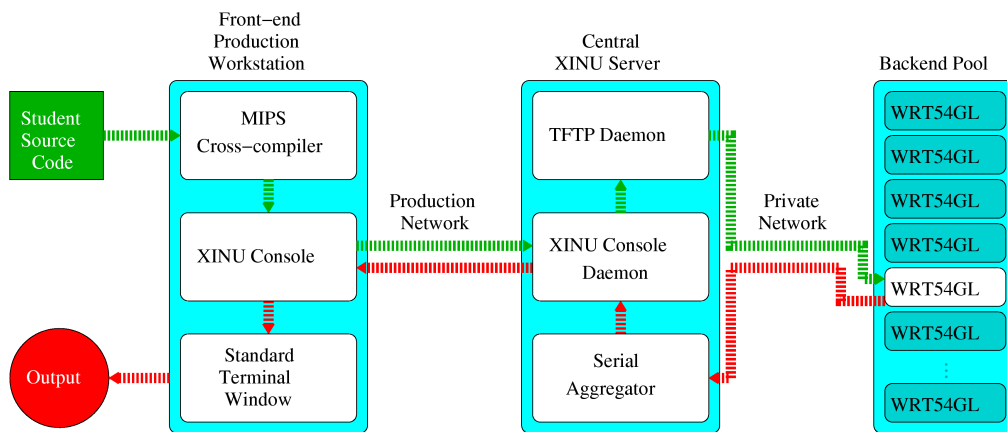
Front−end Production Workstation

Central XINU Server

Backend Pool

Student Source Code

MIPS Cross−compiler

XINU Console

Standard Terminal Window

Output

Production Network

TFTP Daemon

XINU Console Daemon

Serial Aggregator

Private Network

WRT54GL

WRT54GL

WRT54GL

WRT54GL

WRT54GL

WRT54GL

WRT54GL